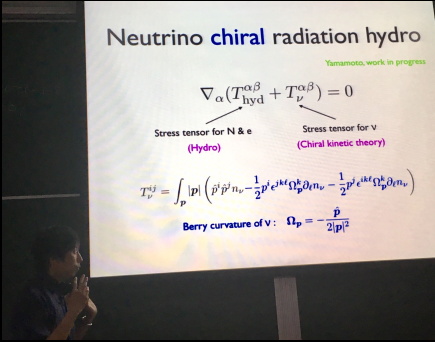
Neutrino chiral radiation hydro

Yamamoto, work in progress

$\nabla_\alpha (T^{\alpha\beta}_{\rm hyd} + T^{\alpha\beta}_{\nu}) = 0$

Stress tensor for N & e
(Hydro)

Stress tensor for ν
(Chiral kinetic theory)

$T^{ij}_{\nu} = \int_{\boldsymbol{p}} |\boldsymbol{p}| \left( \hat{p}^i \hat{p}^j n_\nu - \frac{1}{2} p^i \epsilon^{jkl} \Omega^k_{\boldsymbol{p}} \partial_l n_\nu - \frac{1}{2} p^j \epsilon^{ikl} \Omega^k_{\boldsymbol{p}} \partial_l n_\nu \right)$

Berry curvature of ν : $\Omega_{\boldsymbol{p}} = -\frac{\hat{\boldsymbol{p}}}{2|\boldsymbol{p}|^2}$